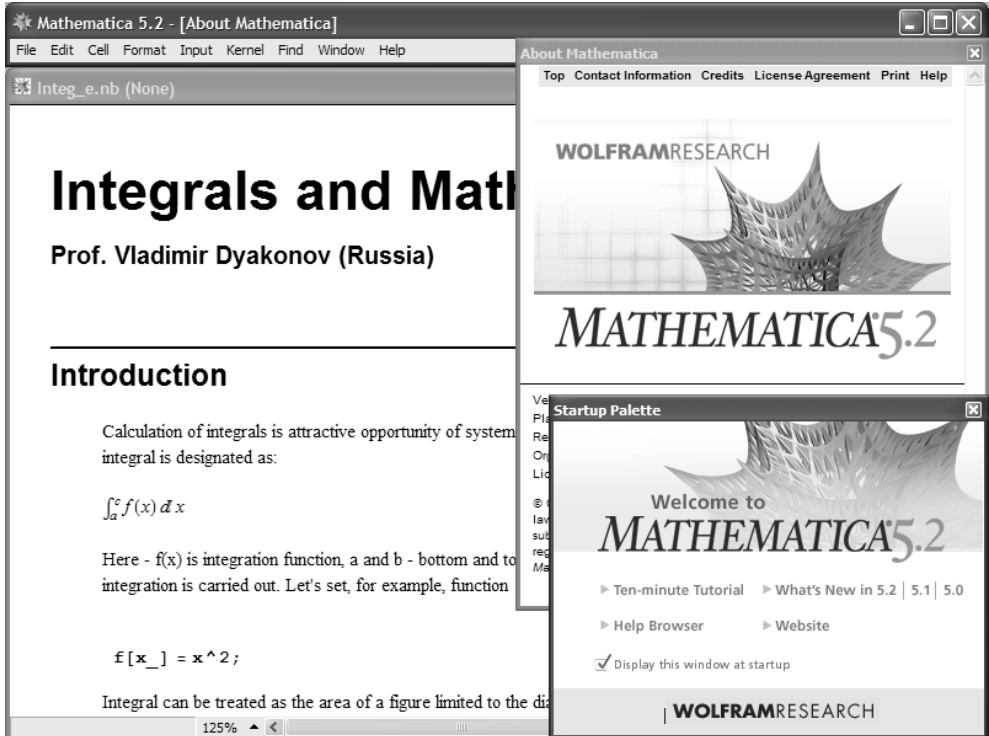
Mathematica 5.2 - [About Mathematica]
File Edit Cell Format Input Kernel Find Window Help
Integ_e.nb (None)

Integrals and Math

Prof. Vladimir Dyakonov (Russia)

Introduction

Calculation of integrals is attractive opportunity of system integral is designated as:

$\int_a^c f(x)\, dx$

Here - f(x) is integration function, a and b - bottom and to integration is carried out. Let's set, for example, function

f[x_] = x^2;

Integral can be treated as the area of a figure limited to the di

125%

About Mathematica
Top Contact Information Credits License Agreement Print Help

WOLFRAMRESEARCH

MATHEMATICA 5.2

Ve
Pl
Re
Or
Li

©
law
sub
reg
Ma

Startup Palette

Welcome to
MATHEMATICA 5.2

Ten-minute Tutorial
What's New in 5.2 | 5.1 | 5.0
Help Browser
Website
Display this window at startup

WOLFRAMRESEARCH